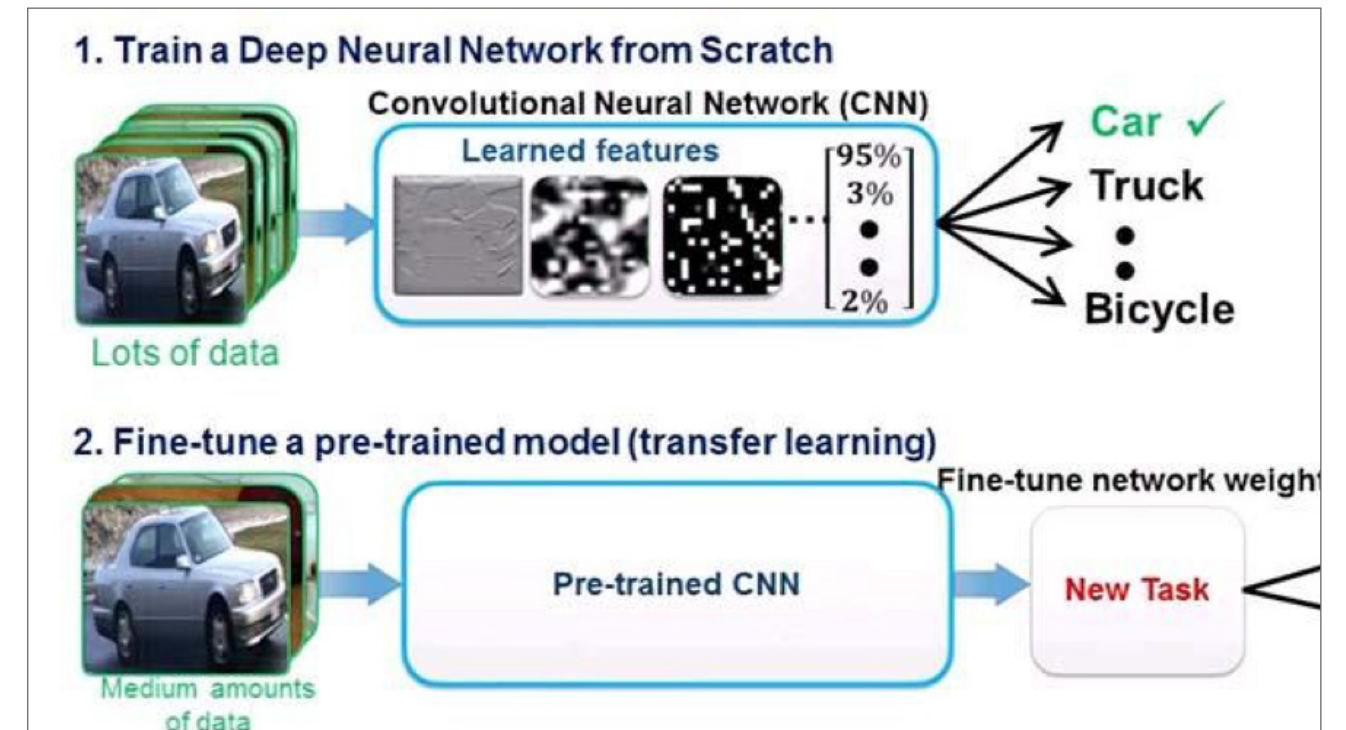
1. Train a Deep Neural Network from Scratch

Convolutional Neural Network (CNN)

Learned features

$\begin{bmatrix} 95\% \\ 3\% \\ \bullet \\ \bullet \\ 2\% \end{bmatrix}$

Car ✓

Truck

•
•

Bicycle

Lots of data

2. Fine-tune a pre-trained model (transfer learning)

Fine-tune network weigh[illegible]

Pre-trained CNN

New Task

Medium amounts of data